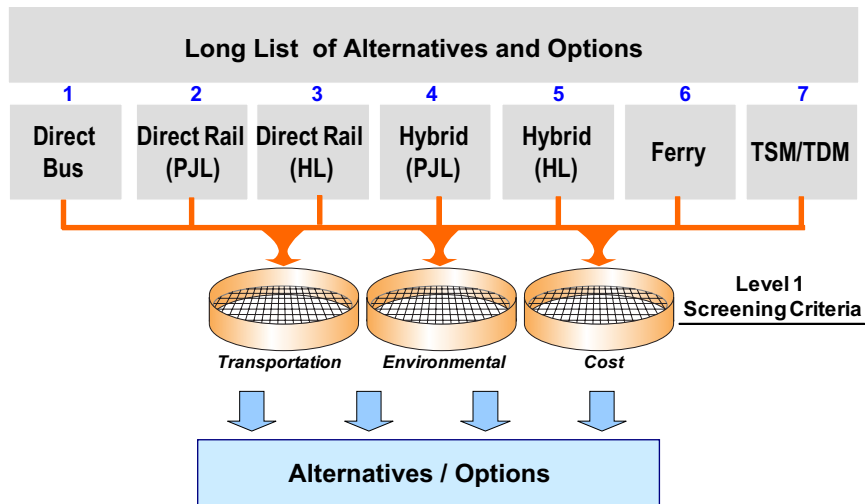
Long List of Alternatives and Options

1
Direct Bus

2
Direct Rail (PJL)

3
Direct Rail (HL)

4
Hybrid (PJL)

5
Hybrid (HL)

6
Ferry

7
TSM/TDM

Level 1 Screening Criteria

Transportation

Environmental

Cost

Alternatives / Options